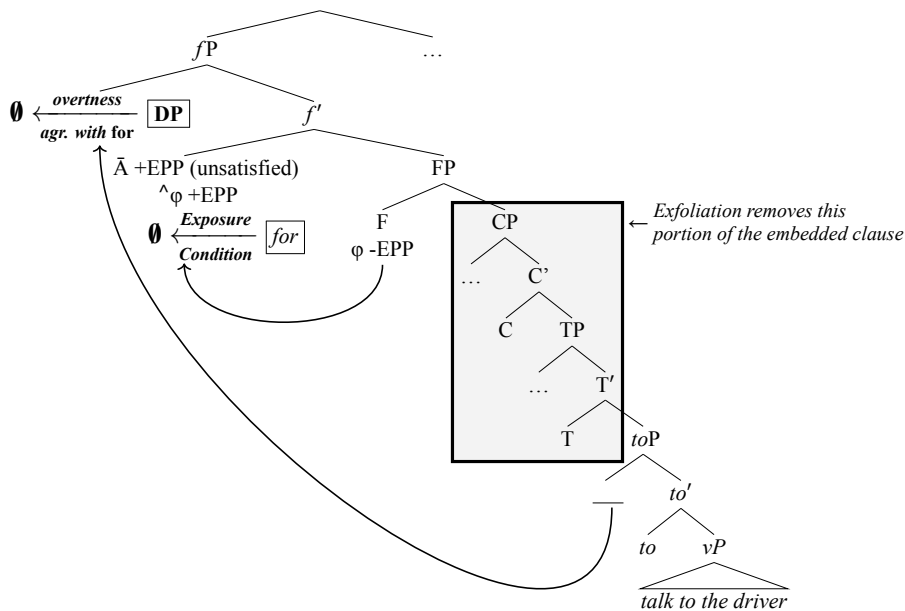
$f$P

…

overtness

$\emptyset$ ←

agr. with for

DP

$f'$

Ā +EPP (unsatisfied)

^φ +EPP

FP

Exposure

$\emptyset$ ←

Condition

for

F

φ -EPP

CP

← Exfoliation removes this portion of the embedded clause

…

C'

C

TP

…

T′

T

$to$P

___

$to'$

$to$

$vP$

talk to the driver